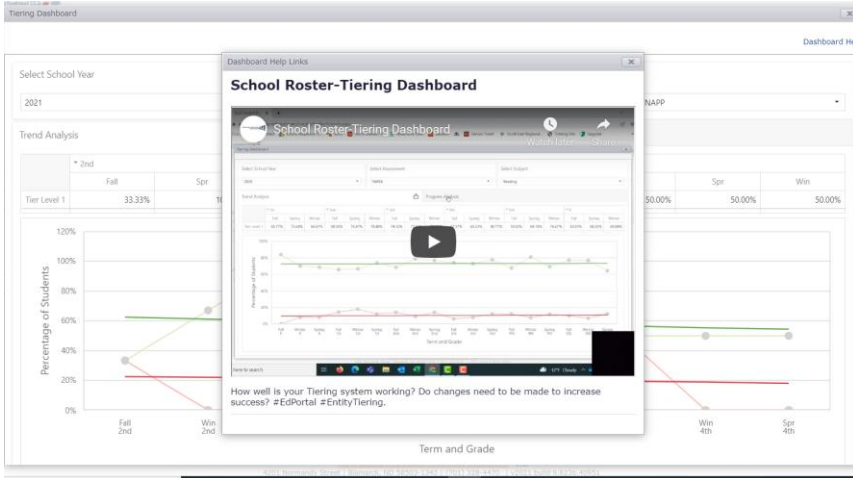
Tiering Dashboard

Dashboard He

Select School Year

2021

NAPP

Trend Analysis

* 2nd

Fall

Spr

Spr

Win

Tier Level 1

33.33%

50.00%

50.00%

50.00%

120%

100%

80%

60%

40%

20%

0%

Percentage of Students

Fall 2nd

Win 2nd

Win 4th

Spr 4th

Term and Grade

Dashboard Help Links

School Roster-Tiering Dashboard

School Roster-Tiering Dashboard

Watch later

Share

How well is your Tiering system working? Do changes need to be made to increase success? #EdPortal #EntityTiering.